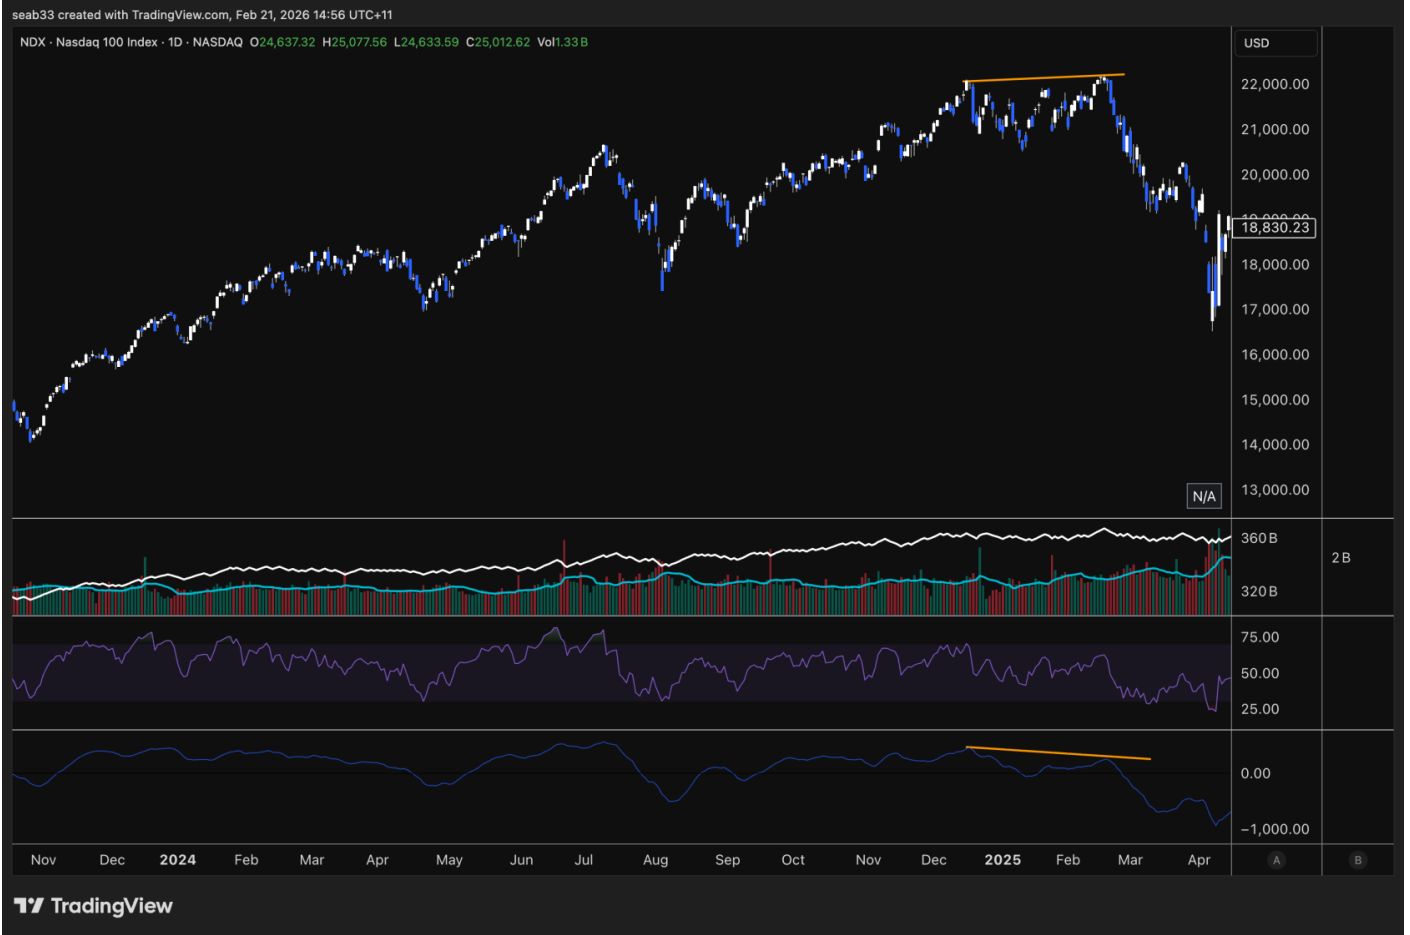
seab33 created with TradingView.com, Feb 21, 2026 14:56 UTC+11

NDX · Nasdaq 100 Index · 1D · NASDAQ O24,637.32 H25,077.56 L24,633.59 C25,012.62 Vol1.33 B

USD

22,000.00
21,000.00
20,000.00
18,830.23
18,000.00
17,000.00
16,000.00
15,000.00
14,000.00
13,000.00

N/A

360 B
320 B
2 B

75.00
50.00
25.00

0.00
−1,000.00

Nov Dec 2024 Feb Mar Apr May Jun Jul Aug Sep Oct Nov Dec 2025 Feb Mar Apr

A B

TradingView